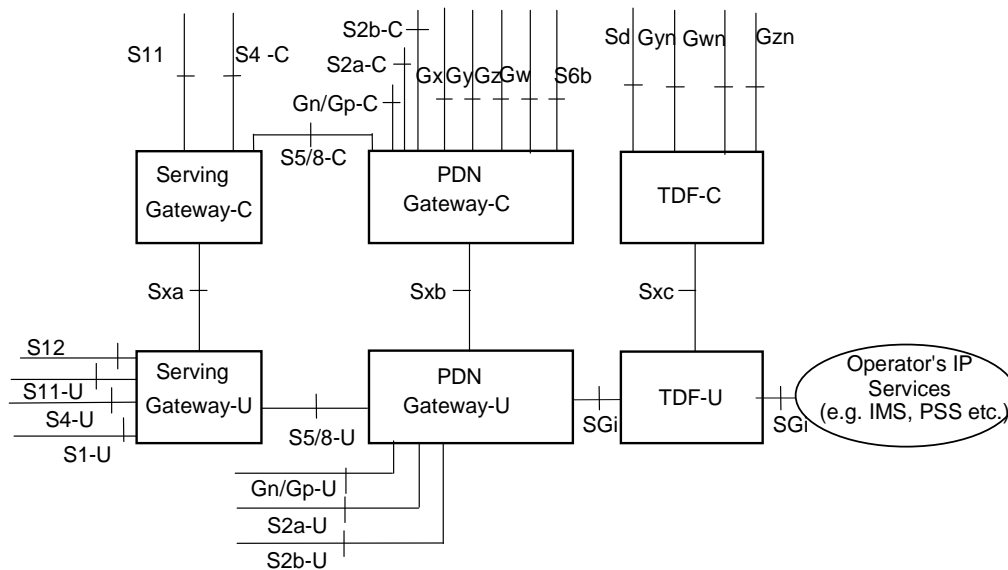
S11
S4 -C
S2b-C
S2a-C
Gn/Gp-C
Gx Gy Gz Gw
S6b
Sd Gyn Gwn
Gzn
S5/8-C
Serving Gateway-C
PDN Gateway-C
TDF-C
Sxa
Sxb
Sxc
S12
S11-U
S4-U
S1-U
Serving Gateway-U
S5/8-U
PDN Gateway-U
SGi
TDF-U
SGi
Operator's IP Services (e.g. IMS, PSS etc.)
Gn/Gp-U
S2a-U
S2b-U